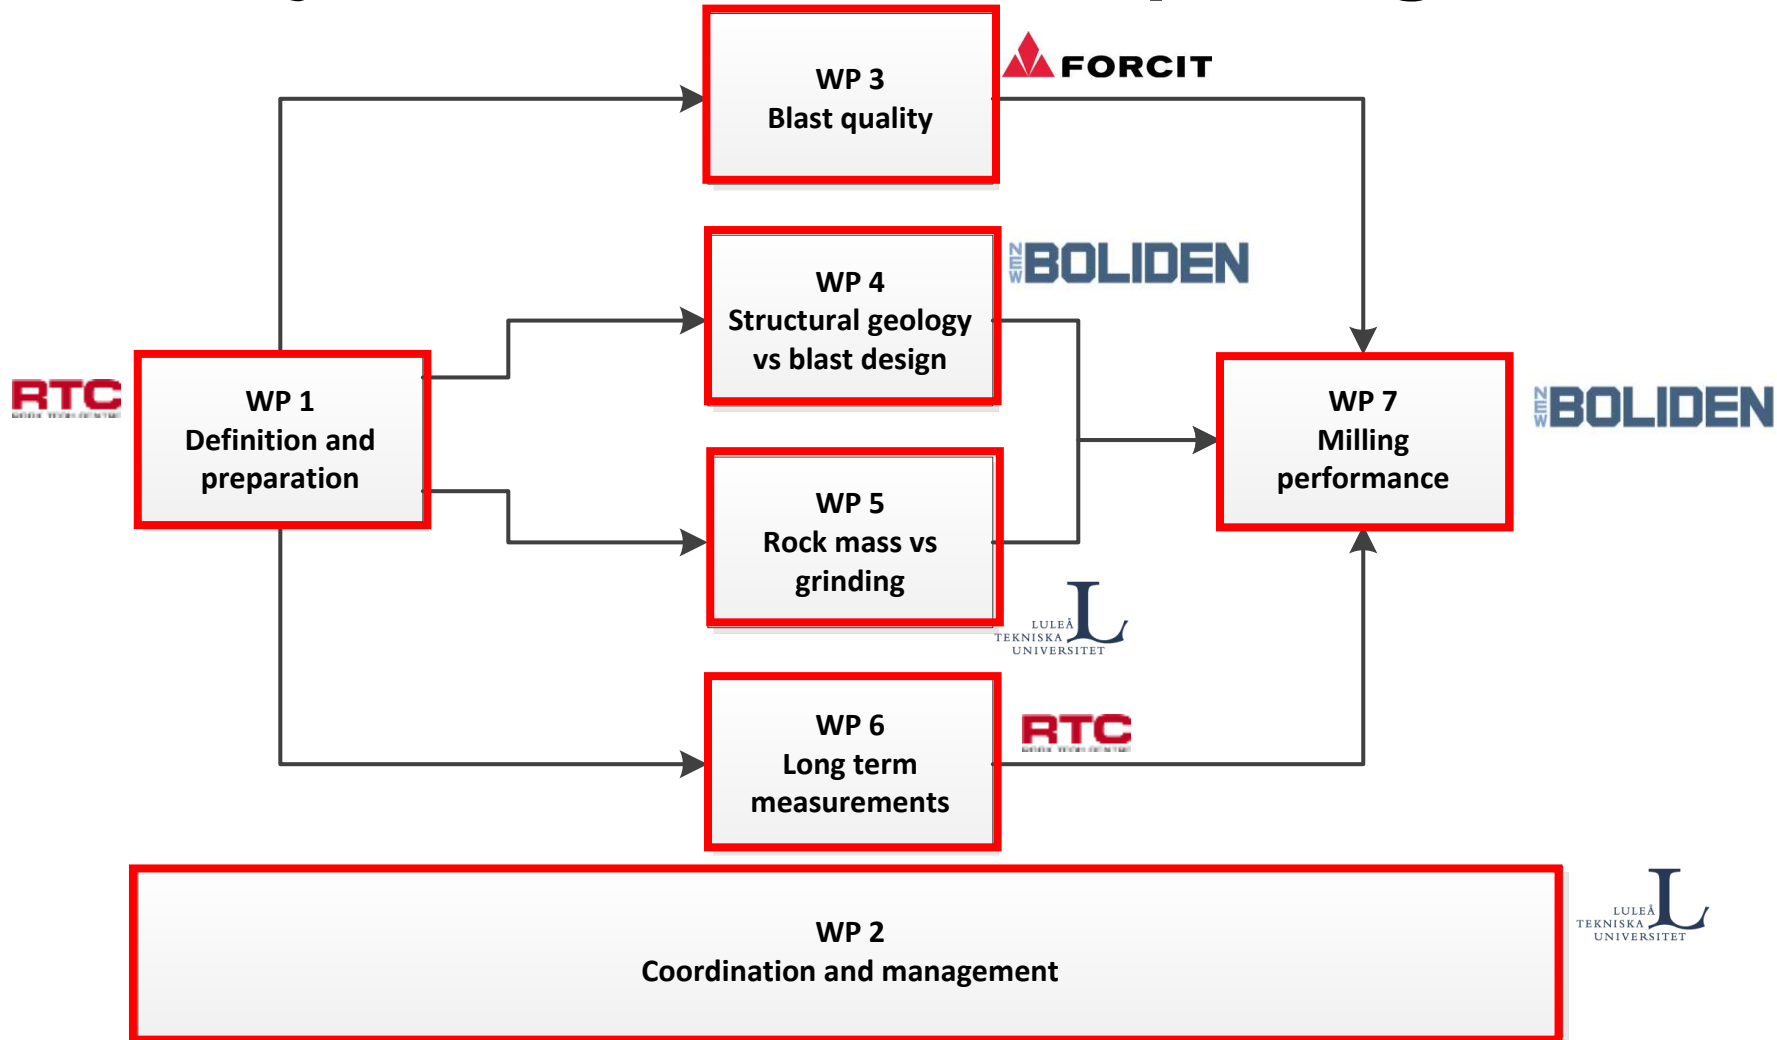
WP 3
Blast quality

FORCIT

WP 4
Structural geology vs blast design

NEW BOLIDEN

RTC

WP 1
Definition and preparation

WP 7
Milling performance

NEW BOLIDEN

WP 5
Rock mass vs grinding

LULEÅ TEKNISKA UNIVERSITET

WP 6
Long term measurements

RTC

WP 2
Coordination and management

LULEÅ TEKNISKA UNIVERSITET